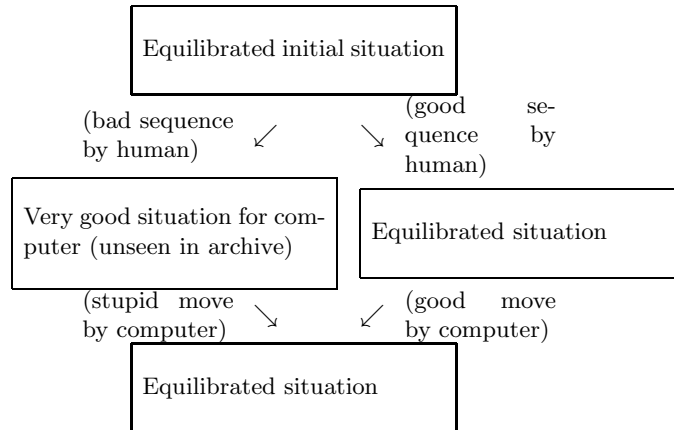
Equilibrated initial situation

(bad sequence by human) $\swarrow$

$\searrow$ (good sequence by human)

Very good situation for computer (unseen in archive)

Equilibrated situation

(stupid move by computer) $\searrow$

$\swarrow$ (good move by computer)

Equilibrated situation